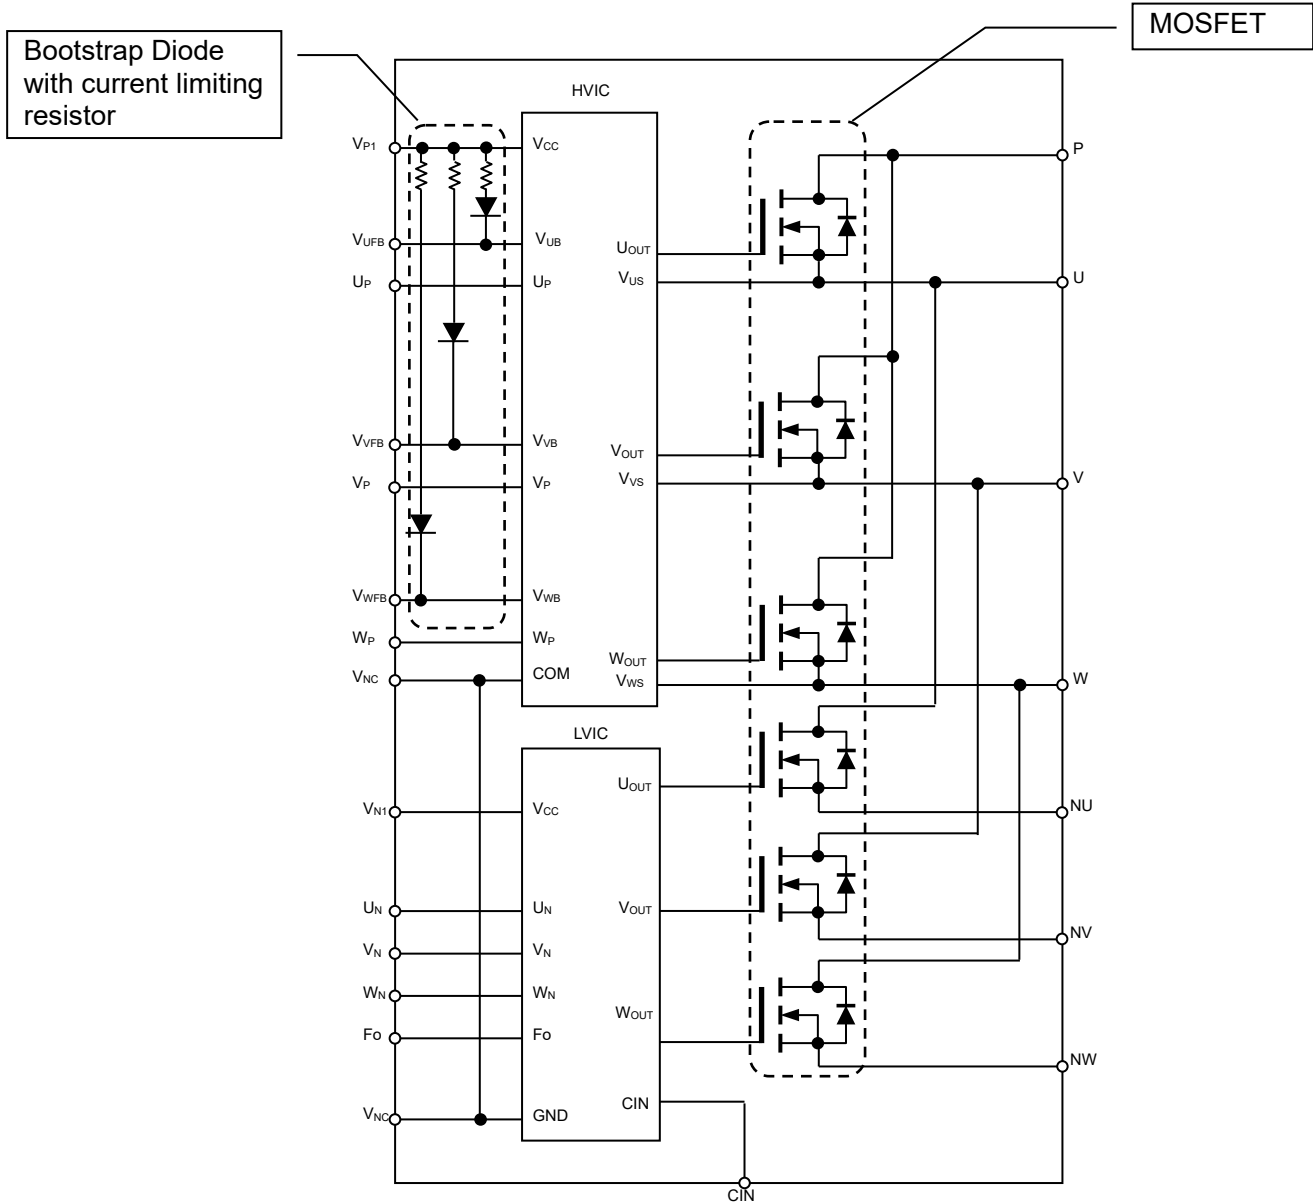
Bootstrap Diode with current limiting resistor

MOSFET

HVIC

$V_{P1}$

$V_{CC}$

P

$V_{UFB}$

$V_{UB}$

$U_{OUT}$

$U_P$

$U_P$

$V_{US}$

U

$V_{VFB}$

$V_{VB}$

$V_{OUT}$

$V_P$

$V_P$

$V_{VS}$

V

$V_{WFB}$

$V_{WB}$

$W_P$

$W_P$

$W_{OUT}$

$V_{NC}$

COM

$V_{WS}$

W

LVIC

$U_{OUT}$

$V_{N1}$

$V_{CC}$

NU

$U_N$

$U_N$

$V_{OUT}$

NV

$V_N$

$V_N$

$W_N$

$W_N$

$W_{OUT}$

Fo

Fo

NW

CIN

$V_{NC}$

GND

CIN